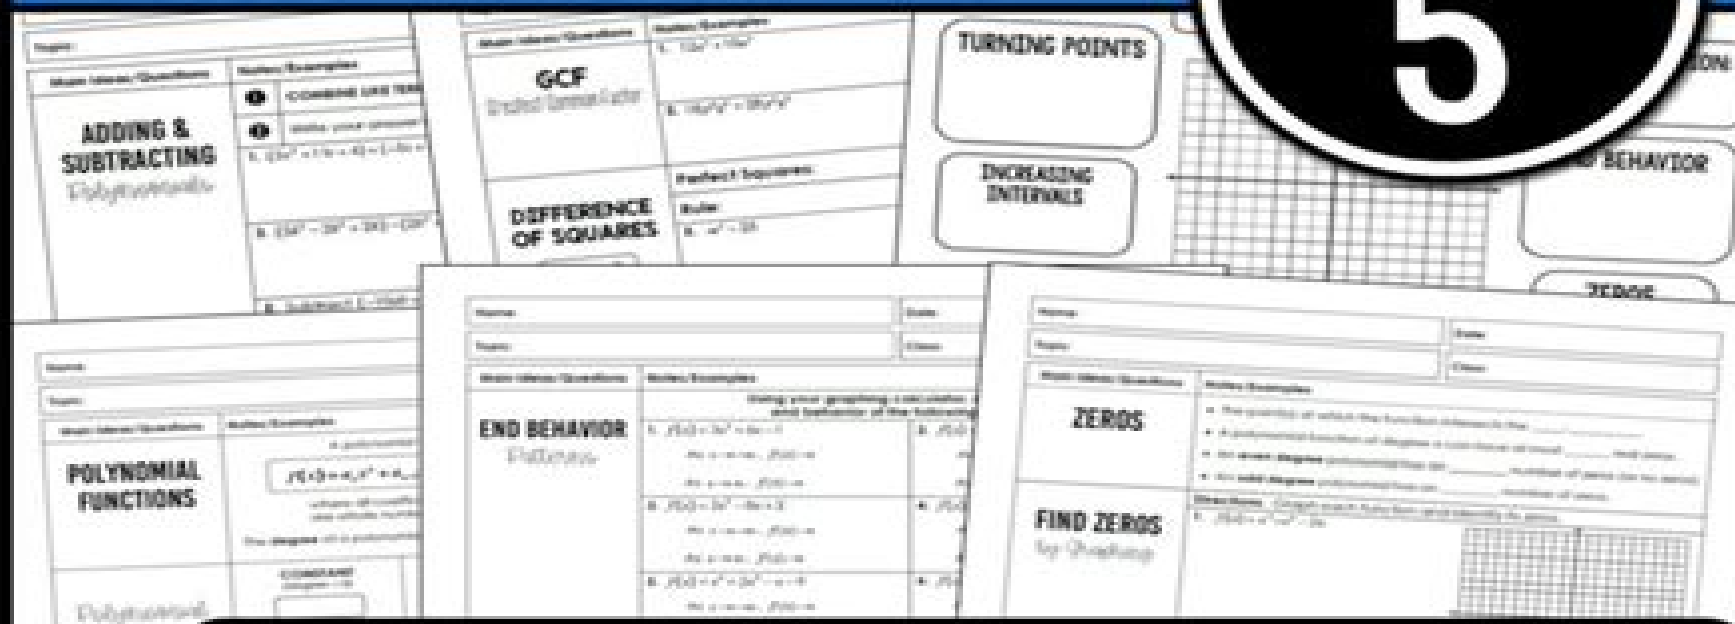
5

Topic:
Main Ideas/Questions
Notes/Examples
ADDING & SUBTRACTING
Polynomials
COMBINE LIKE TERMS
Write your answer
1. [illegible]
2. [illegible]
3. Subtract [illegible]

Main Ideas/Questions
Notes/Examples
GCF
Greatest Common Factor
1. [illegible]
2. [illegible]
DIFFERENCE OF SQUARES
Perfect Squares:
Rule:
5. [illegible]

TURNING POINTS
INCREASING INTERVALS
END BEHAVIOR
ZEROS

Name:
Topic:
Main Ideas/Questions
Notes/Examples
POLYNOMIAL FUNCTIONS
Polynomial
CONSTANT

Name:
Date:
Topic:
Class:
Main Ideas/Questions
Notes/Examples
END BEHAVIOR
Patterns
Using your graphing calculator, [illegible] end behavior of the following
1. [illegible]
2. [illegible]
3. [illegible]

Name:
Date:
Topic:
Class:
Main Ideas/Questions
Notes/Examples
ZEROS
FIND ZEROS
by Graphing
Directions: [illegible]
1. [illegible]